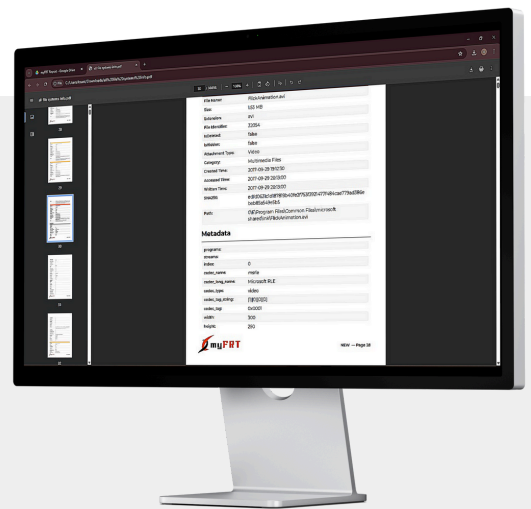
| | |
|---|---|
| File Name: | FlickAnimation.avi |
| Size: | 1.63 MB |
| Extension: | avi |
| File Identifier: | 32064 |
| Indexed: | false |
| Isdeleted: | false |
| Attachment Type: | Video |
| Category: | Multimedia Files |
| Created Time: | 2017-09-29 19:12:30 |
| Accessed Time: | 2017-09-29 20:19:00 |
| Written Time: | 2017-09-29 20:19:00 |
| SHA256: | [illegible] |
| Path: | C:\Program Files\Common Files\microsoft shared\ink\FlickAnimation.avi |

Metadata

| | |
|---|---|
| programs: | |
| streams: | |
| index: | 0 |
| codec_name: | msrle |
| codec_long_name: | Microsoft RLE |
| codec_type: | video |
| codec_tag_string: | [1][0][0][0] |
| codec_tag: | 0x0001 |
| width: | 300 |
| height: | 290 |

myFAT

NEW — Page 38